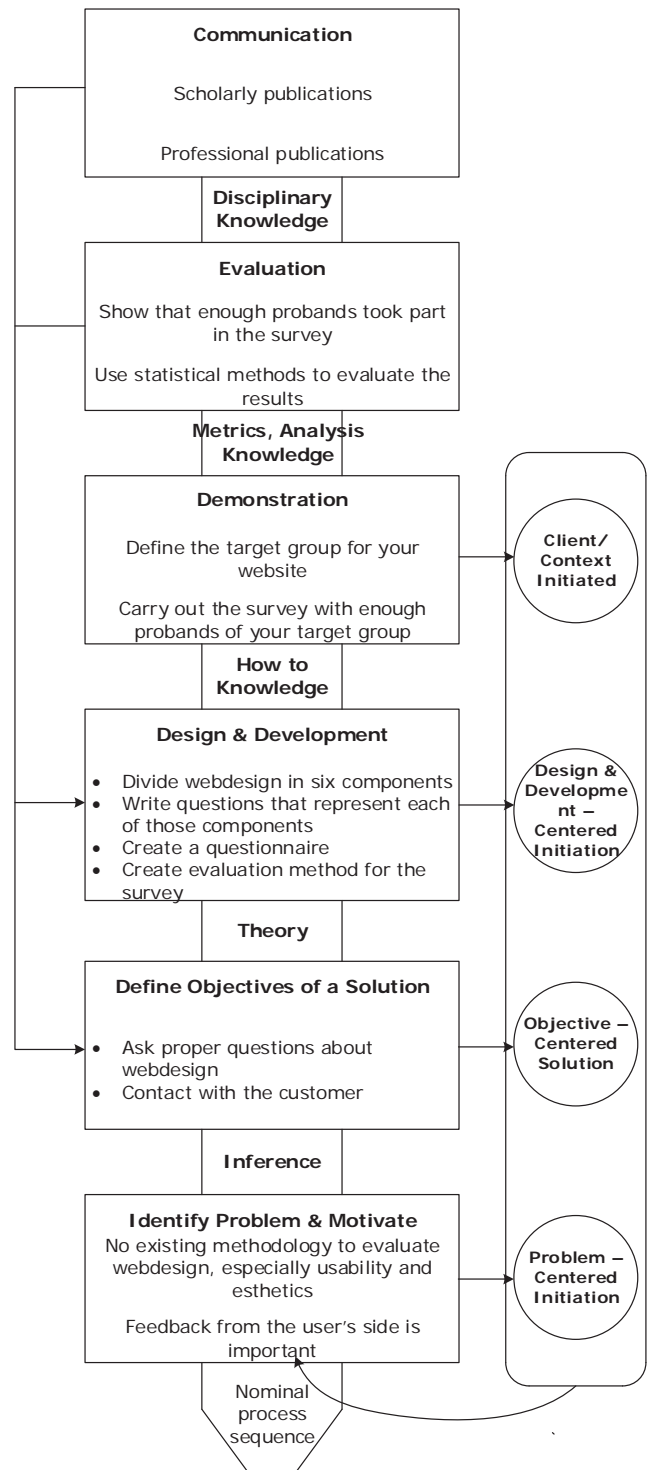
Communication

Scholarly publications

Professional publications

Disciplinary Knowledge

Evaluation

Show that enough probands took part in the survey

Use statistical methods to evaluate the results

Metrics, Analysis Knowledge

Demonstration

Define the target group for your website

Carry out the survey with enough probands of your target group

How to Knowledge

Design & Development

- Divide webdesign in six components
- Write questions that represent each of those components
- Create a questionnaire
- Create evaluation method for the survey

Theory

Define Objectives of a Solution

- Ask proper questions about webdesign
- Contact with the customer

Inference

Identify Problem & Motivate

No existing methodology to evaluate webdesign, especially usability and esthetics

Feedback from the user's side is important

Nominal process sequence

Client/ Context Initiated

Design & Developme nt – Centered Initiation

Objective – Centered Solution

Problem – Centered Initiation